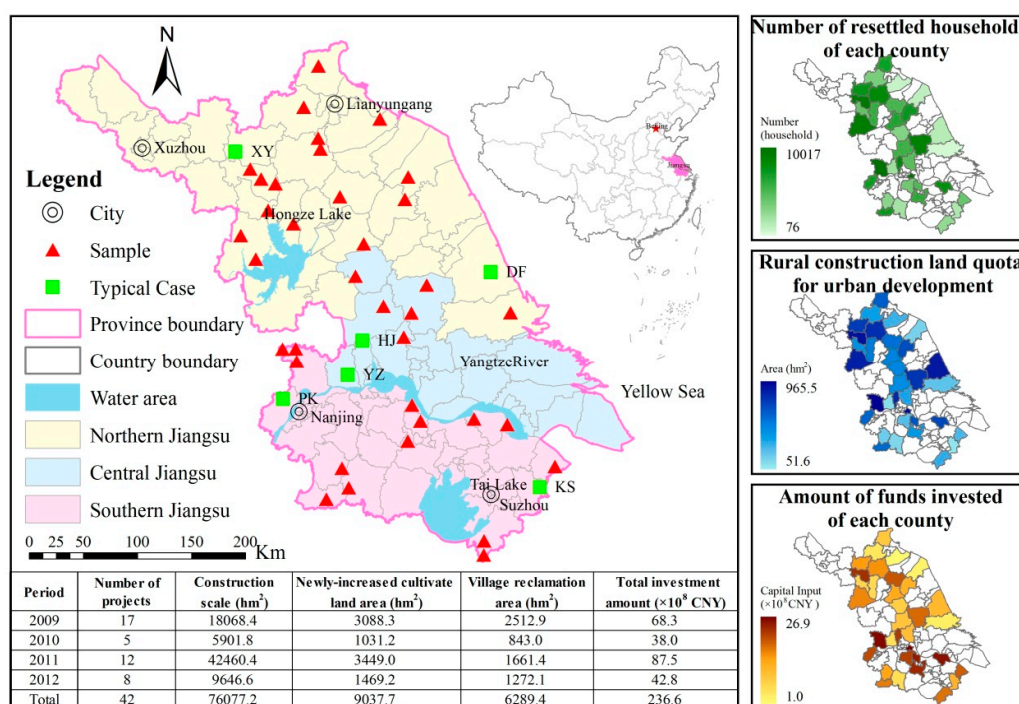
N

Lianyungang
Xuzhou
XY
Hongze Lake
DF
HJ
YZ
YangtzeRiver
Yellow Sea
PK
Nanjing
Tai Lake
KS
Suzhou
Beijing
Jiangsu

Legend
City
Sample
Typical Case
Province boundary
Country boundary
Water area
Northern Jiangsu
Central Jiangsu
Southern Jiangsu

0 25 50 100 150 200 Km

| Period | Number of projects | Construction scale (hm$^2$) | Newly-increased cultivate land area (hm$^2$) | Village reclamation area (hm$^2$) | Total investment amount ($\times10^8$ CNY) |
|---|---|---|---|---|---|
| 2009 | 17 | 18068.4 | 3088.3 | 2512.9 | 68.3 |
| 2010 | 5 | 5901.8 | 1031.2 | 843.0 | 38.0 |
| 2011 | 12 | 42460.4 | 3449.0 | 1661.4 | 87.5 |
| 2012 | 8 | 9646.6 | 1469.2 | 1272.1 | 42.8 |
| Total | 42 | 76077.2 | 9037.7 | 6289.4 | 236.6 |

Number of resettled household of each county
Number (household)
10017
76

Rural construction land quota for urban development
Area (hm$^2$)
965.5
51.6

Amount of funds invested of each county
Capital Input ($\times10^8$CNY)
26.9
1.0